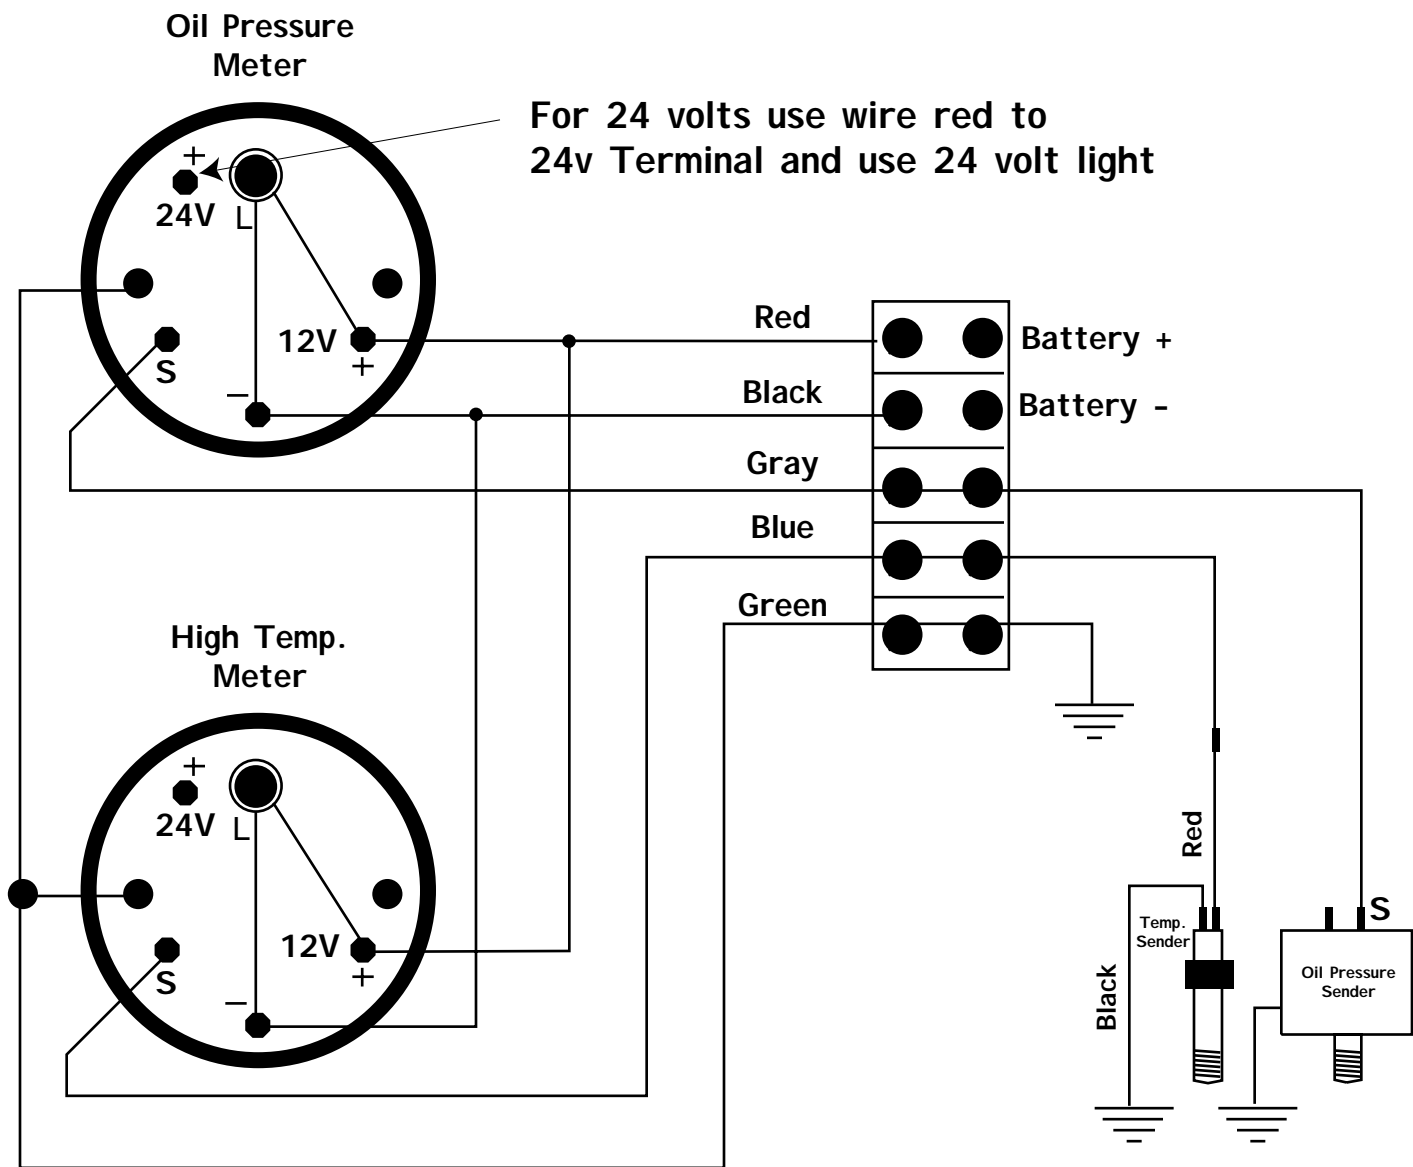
Oil Pressure Meter

For 24 volts use wire red to 24v Terminal and use 24 volt light

+
24V
L
12V
+
S
−

Red
Battery +
Black
Battery -
Gray
Blue
Green

High Temp. Meter

+
24V
L
12V
+
S
−

Red
Black
Temp. Sender
S
Oil Pressure Sender